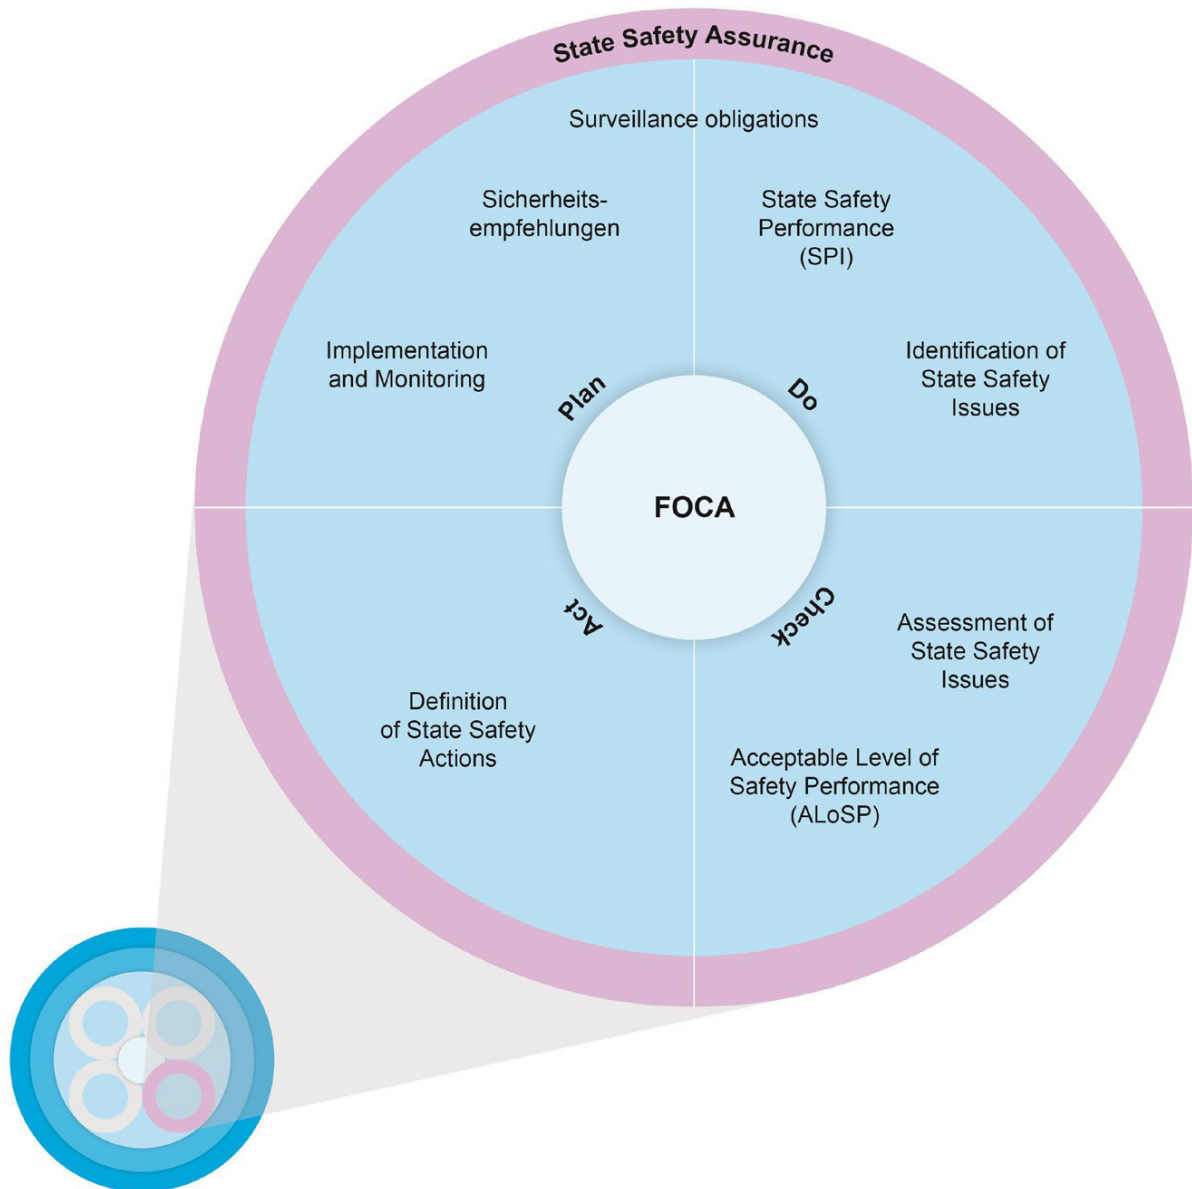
State Safety Assurance

Surveillance obligations

Sicherheitsempfehlungen

State Safety Performance (SPI)

Implementation and Monitoring

Identification of State Safety Issues

Plan

Do

FOCA

Act

Check

Assessment of State Safety Issues

Definition of State Safety Actions

Acceptable Level of Safety Performance (ALoSP)